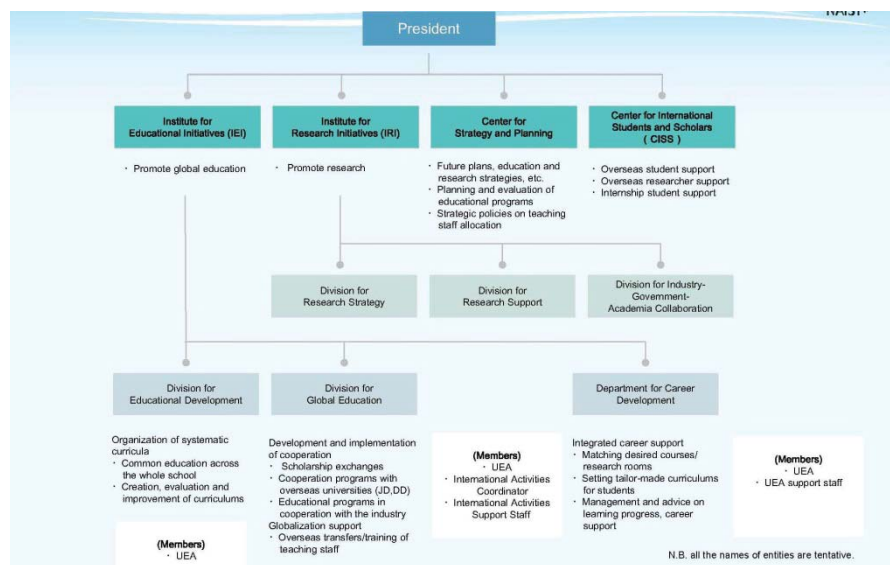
NAIST

President

Institute for Educational Initiatives (IEI)

・ Promote global education

Institute for Research Initiatives (IRI)

・ Promote research

Center for Strategy and Planning

・ Future plans, education and research strategies, etc.
・ Planning and evaluation of educational programs
・ Strategic policies on teaching staff allocation

Center for International Students and Scholars ( CISS )

・ Overseas student support
・ Overseas researcher support
・ Internship student support

Division for Research Strategy

Division for Research Support

Division for Industry-Government-Academia Collaboration

Division for Educational Development

Organization of systematic curricula
・ Common education across the whole school
・ Creation, evaluation and improvement of curriculums

(Members)
・ UEA

Division for Global Education

Development and implementation of cooperation
・ Scholarship exchanges
・ Cooperation programs with overseas universities (JD,DD)
・ Educational programs in cooperation with the industry
Globalization support
・ Overseas transfers/training of teaching staff

(Members)
・ UEA
・ International Activities Coordinator
・ International Activities Support Staff

Department for Career Development

Integrated career support
・ Matching desired courses/ research rooms
・ Setting tailor-made curriculums for students
・ Management and advice on learning progress, career support

(Members)
・ UEA
・ UEA support staff

N.B. all the names of entities are tentative.